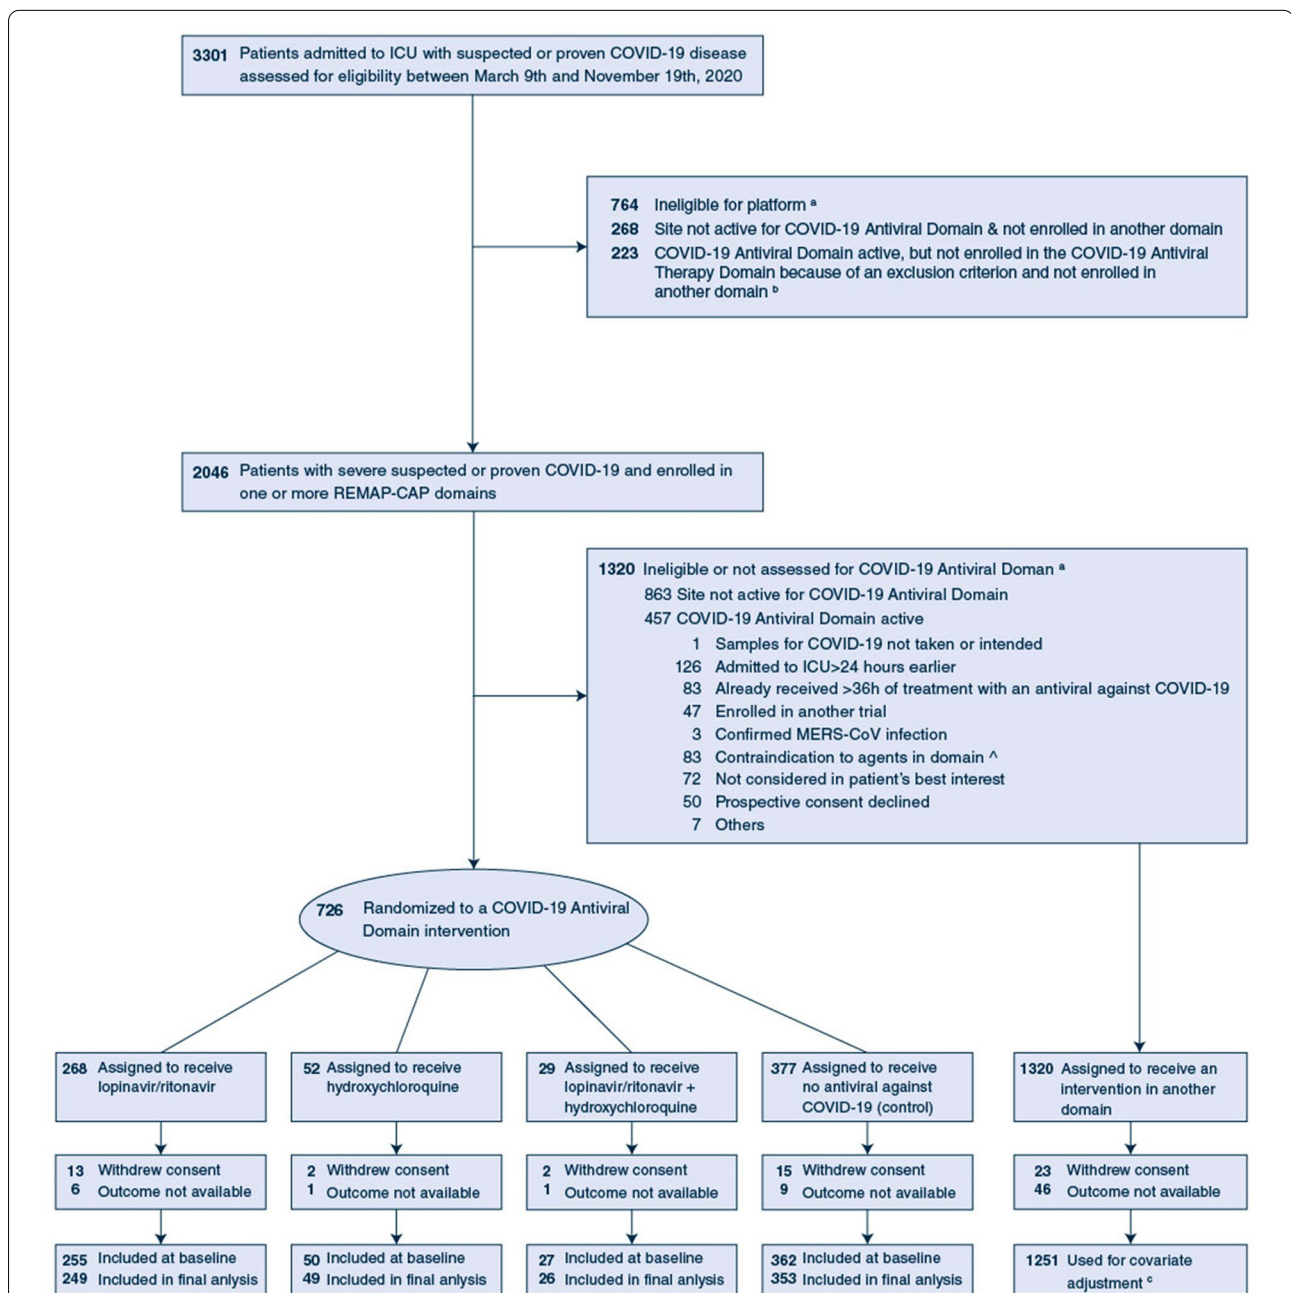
3301 Patients admitted to ICU with suspected or proven COVID-19 disease assessed for eligibility between March 9th and November 19th, 2020

764 Ineligible for platform $^a$
268 Site not active for COVID-19 Antiviral Domain & not enrolled in another domain
223 COVID-19 Antiviral Domain active, but not enrolled in the COVID-19 Antiviral Therapy Domain because of an exclusion criterion and not enrolled in another domain $^b$

2046 Patients with severe suspected or proven COVID-19 and enrolled in one or more REMAP-CAP domains

1320 Ineligible or not assessed for COVID-19 Antiviral Doman $^a$
863 Site not active for COVID-19 Antiviral Domain
457 COVID-19 Antiviral Domain active
1 Samples for COVID-19 not taken or intended
126 Admitted to ICU>24 hours earlier
83 Already received >36h of treatment with an antiviral against COVID-19
47 Enrolled in another trial
3 Confirmed MERS-CoV infection
83 Contraindication to agents in domain ^
72 Not considered in patient's best interest
50 Prospective consent declined
7 Others

726 Randomized to a COVID-19 Antiviral Domain intervention

268 Assigned to receive lopinavir/ritonavir
13 Withdrew consent
6 Outcome not available
255 Included at baseline
249 Included in final anlysis

52 Assigned to receive hydroxychloroquine
2 Withdrew consent
1 Outcome not available
50 Included at baseline
49 Included in final anlysis

29 Assigned to receive lopinavir/ritonavir + hydroxychloroquine
2 Withdrew consent
1 Outcome not available
27 Included at baseline
26 Included in final anlysis

377 Assigned to receive no antiviral against COVID-19 (control)
15 Withdrew consent
9 Outcome not available
362 Included at baseline
353 Included in final anlysis

1320 Assigned to receive an intervention in another domain
23 Withdrew consent
46 Outcome not available
1251 Used for covariate adjustment $^c$